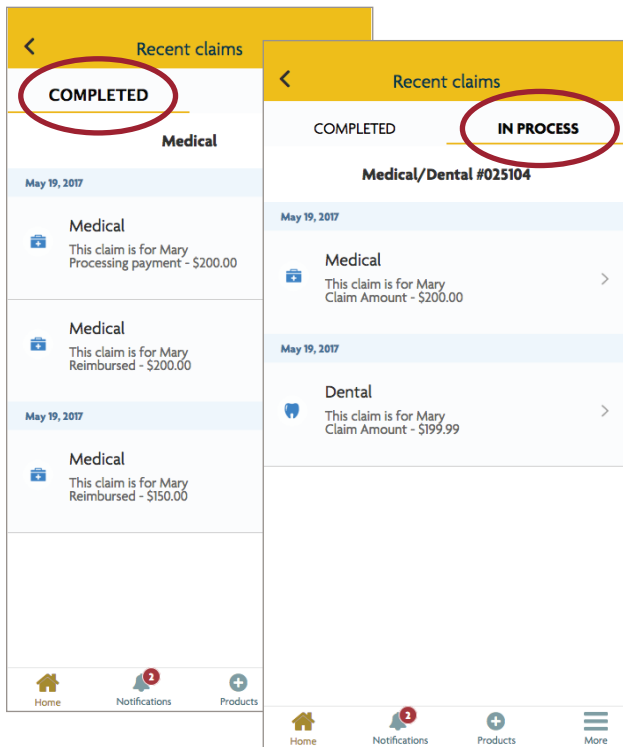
Recent claims

COMPLETED

Medical

May 19, 2017

Medical
This claim is for Mary
Processing payment - $200.00

Medical
This claim is for Mary
Reimbursed - $200.00

May 19, 2017

Medical
This claim is for Mary
Reimbursed - $150.00

Home
2
Notifications
Products

Recent claims

COMPLETED
IN PROCESS

Medical/Dental #025104

May 19, 2017

Medical
This claim is for Mary
Claim Amount - $200.00

May 19, 2017

Dental
This claim is for Mary
Claim Amount - $199.99

Home
2
Notifications
Products
More